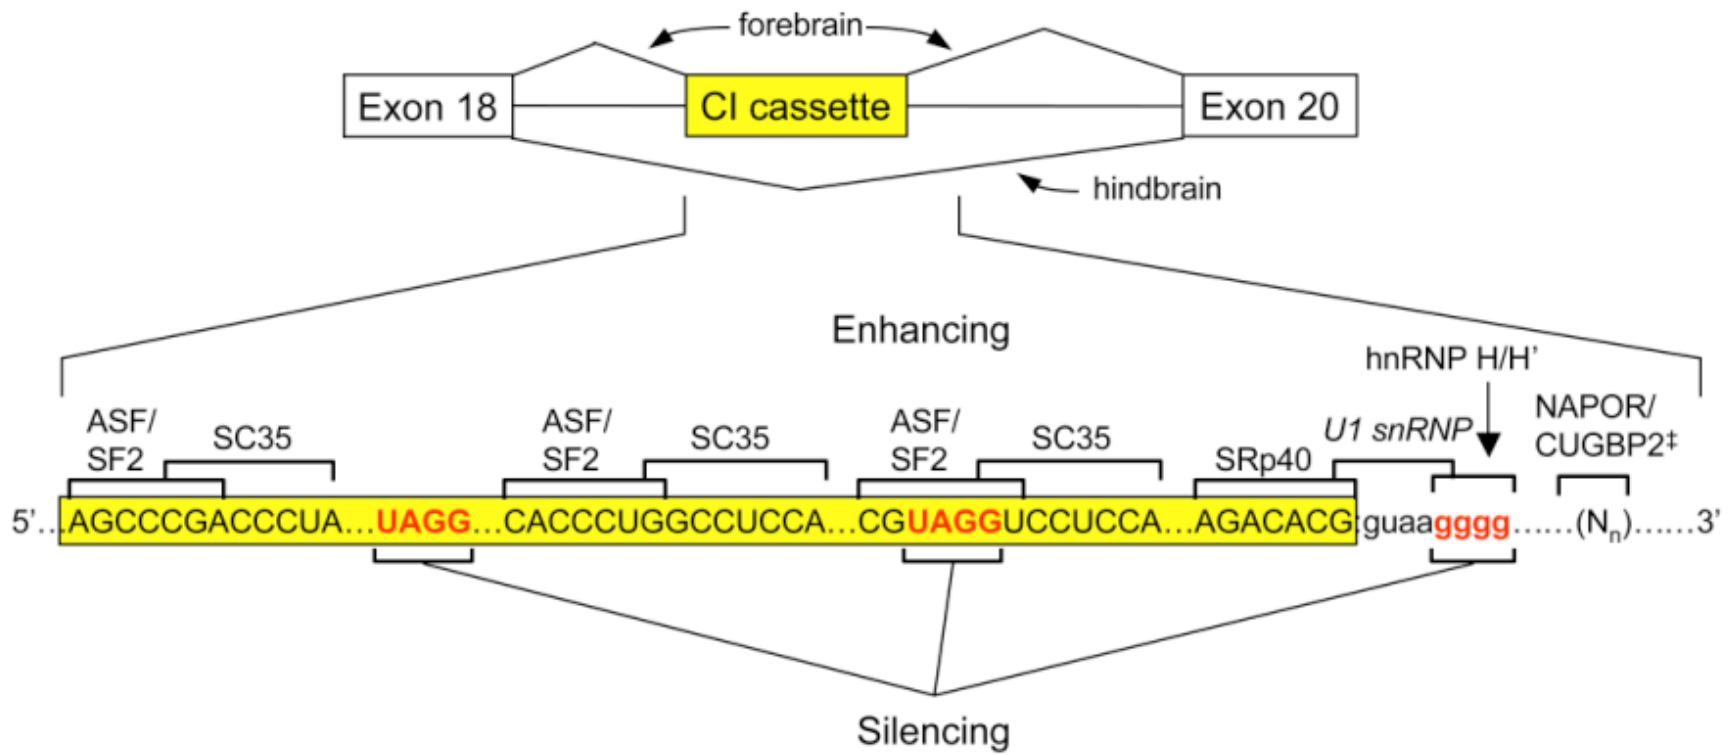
forebrain

Exon 18
CI cassette
Exon 20

hindbrain

Enhancing

hnRNP H/H'

ASF/ SF2
SC35
ASF/ SF2
SC35
ASF/ SF2
SC35
SRp40
U1 snRNP
NAPOR/ CUGBP2‡

5'…AGCCCGACCCUA…UAGG…CACCCUGGCCUCCA…CGUAGGUCCUCCA…AGACACG:guaagggg……($N_n$)……3'

Silencing